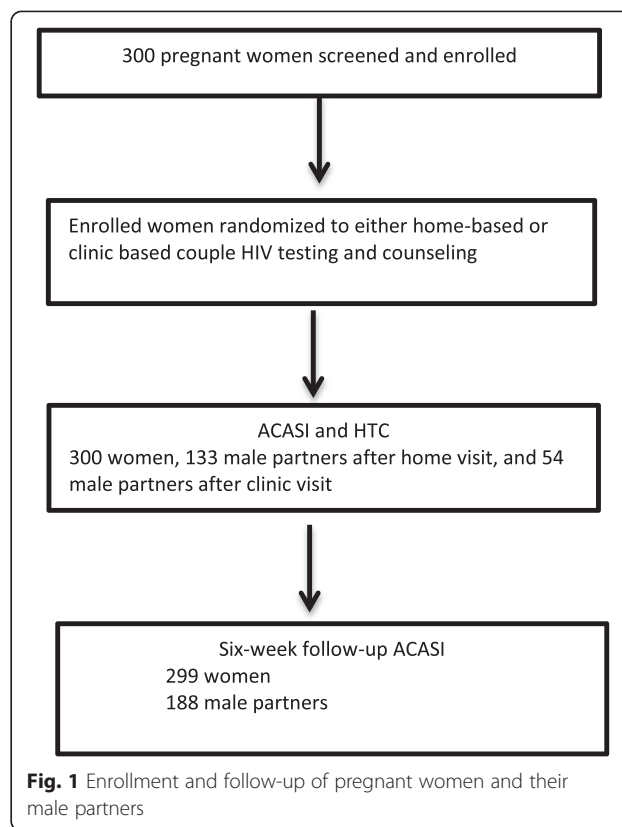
300 pregnant women screened and enrolled

Enrolled women randomized to either home-based or clinic based couple HIV testing and counseling

ACASI and HTC
300 women, 133 male partners after home visit, and 54 male partners after clinic visit

Six-week follow-up ACASI
299 women
188 male partners

**Fig. 1** Enrollment and follow-up of pregnant women and their male partners